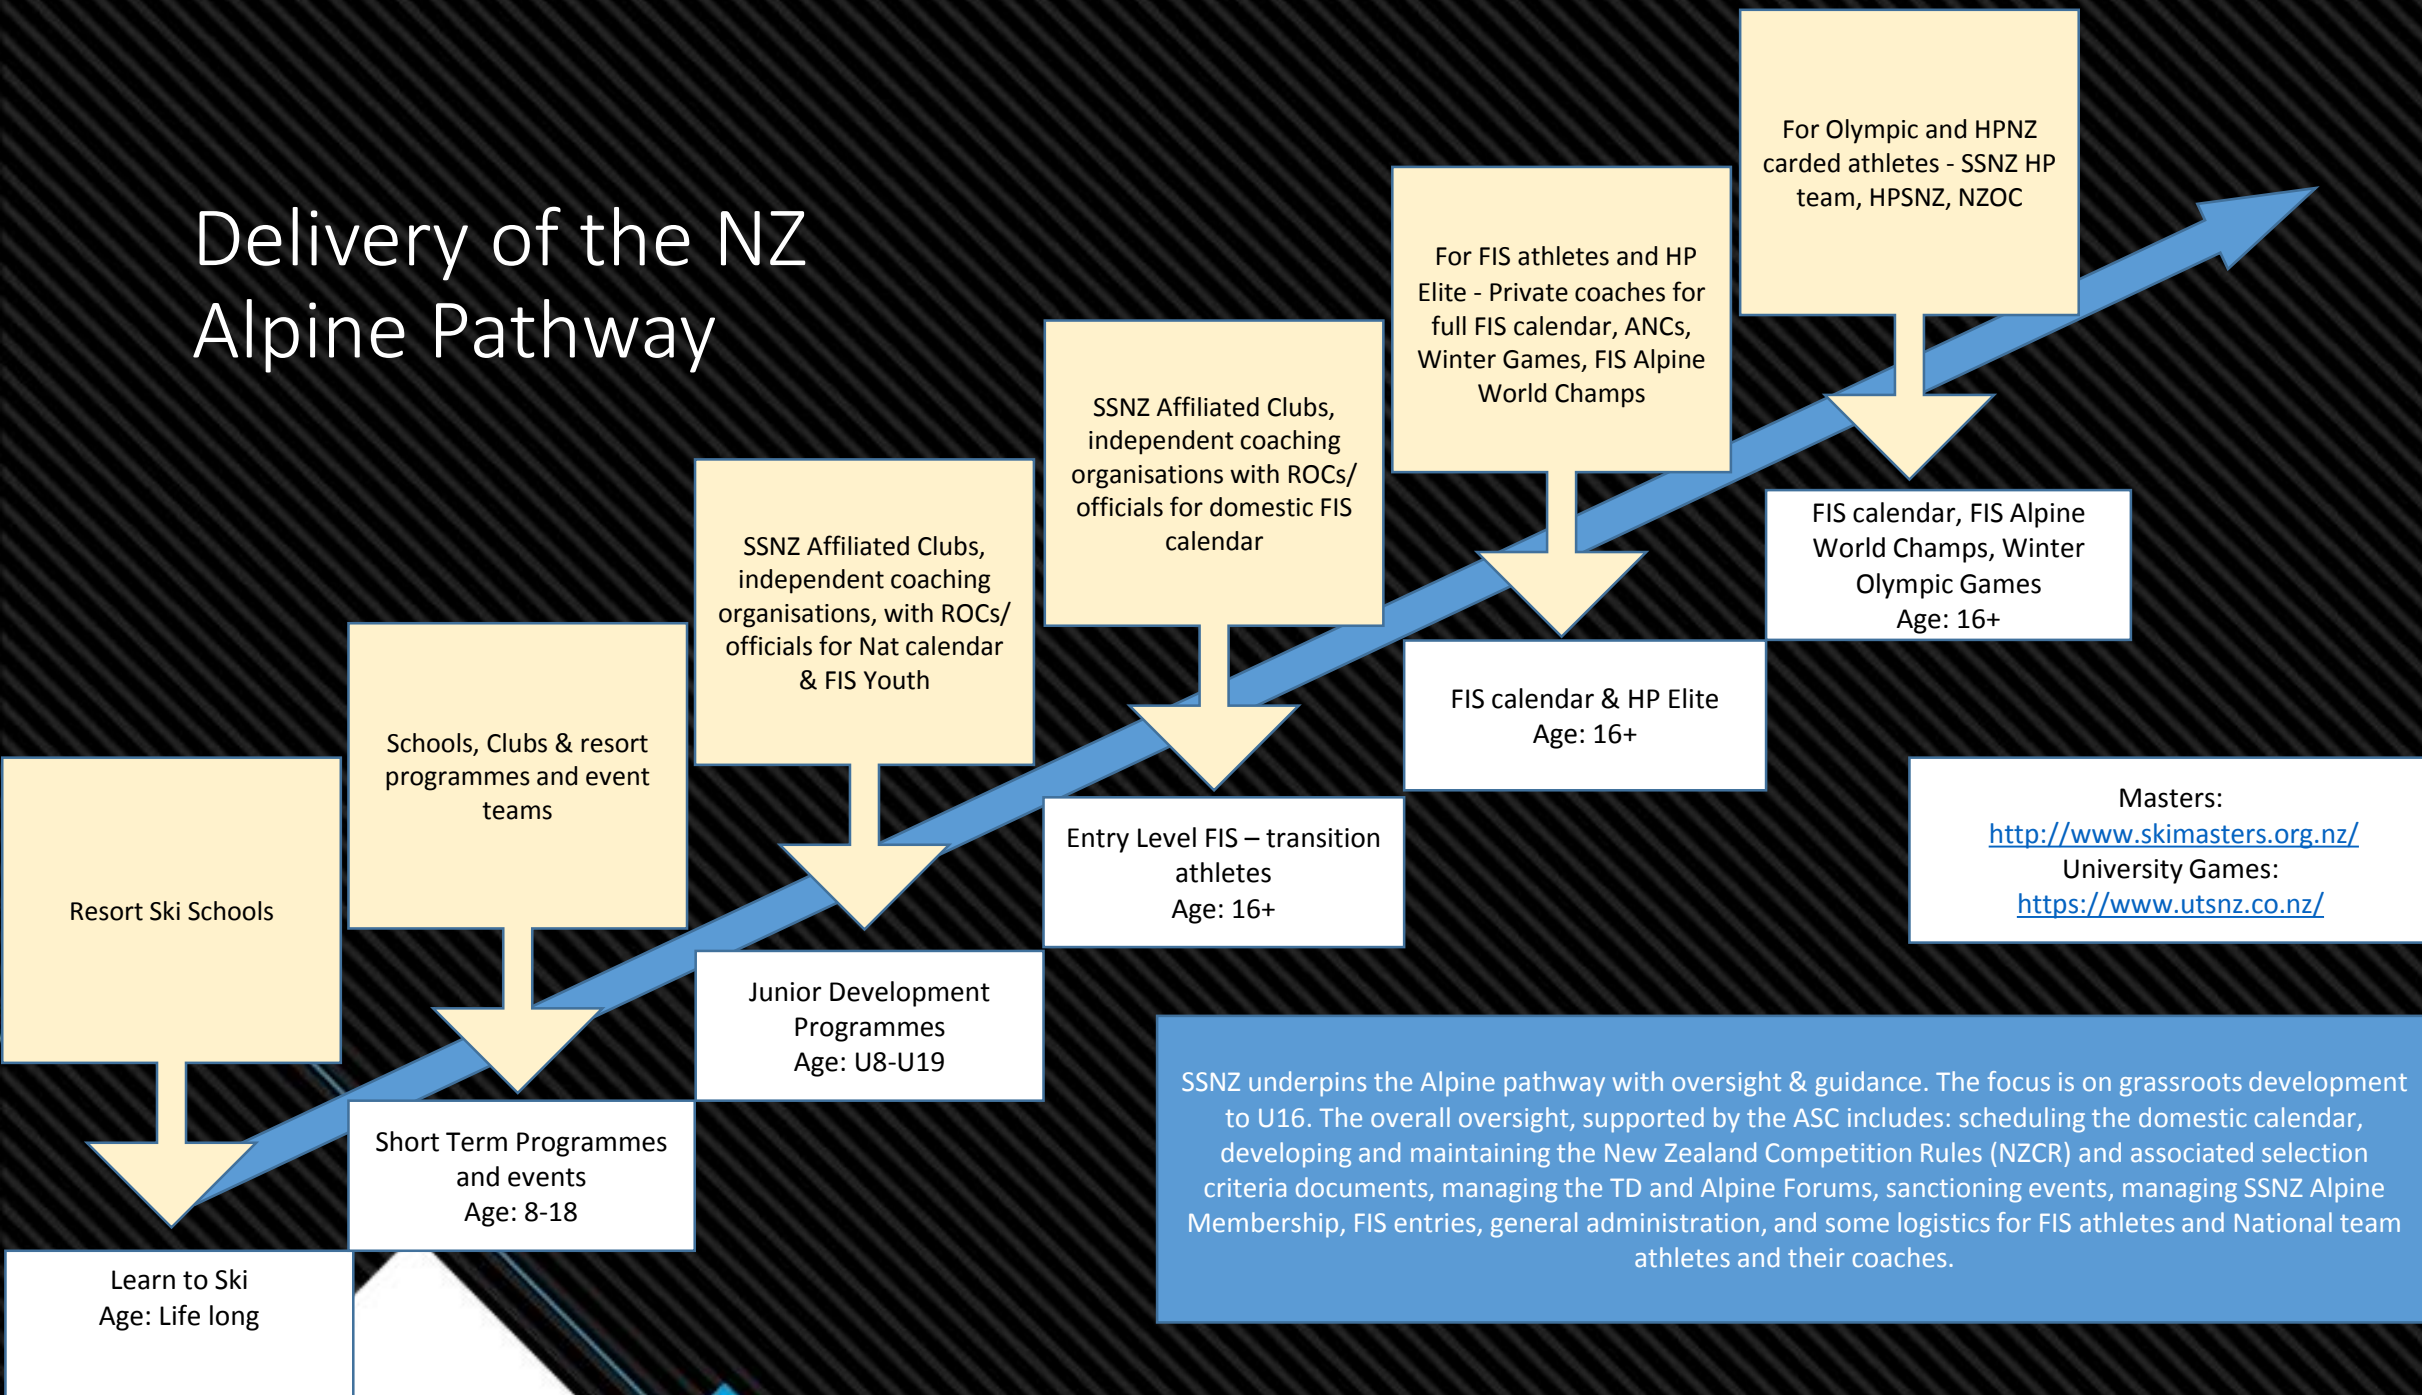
Delivery of the NZ Alpine Pathway

Resort Ski Schools

Learn to Ski
Age: Life long

Schools, Clubs & resort programmes and event teams

Short Term Programmes and events
Age: 8-18

SSNZ Affiliated Clubs, independent coaching organisations, with ROCs/ officials for Nat calendar & FIS Youth

Junior Development Programmes
Age: U8-U19

SSNZ Affiliated Clubs, independent coaching organisations with ROCs/ officials for domestic FIS calendar

Entry Level FIS – transition athletes
Age: 16+

For FIS athletes and HP Elite - Private coaches for full FIS calendar, ANCs, Winter Games, FIS Alpine World Champs

FIS calendar & HP Elite
Age: 16+

For Olympic and HPNZ carded athletes - SSNZ HP team, HPSNZ, NZOC

FIS calendar, FIS Alpine World Champs, Winter Olympic Games
Age: 16+

Masters:
http://www.skimasters.org.nz/
University Games:
https://www.utsnz.co.nz/

SSNZ underpins the Alpine pathway with oversight & guidance. The focus is on grassroots development to U16. The overall oversight, supported by the ASC includes: scheduling the domestic calendar, developing and maintaining the New Zealand Competition Rules (NZCR) and associated selection criteria documents, managing the TD and Alpine Forums, sanctioning events, managing SSNZ Alpine Membership, FIS entries, general administration, and some logistics for FIS athletes and National team athletes and their coaches.